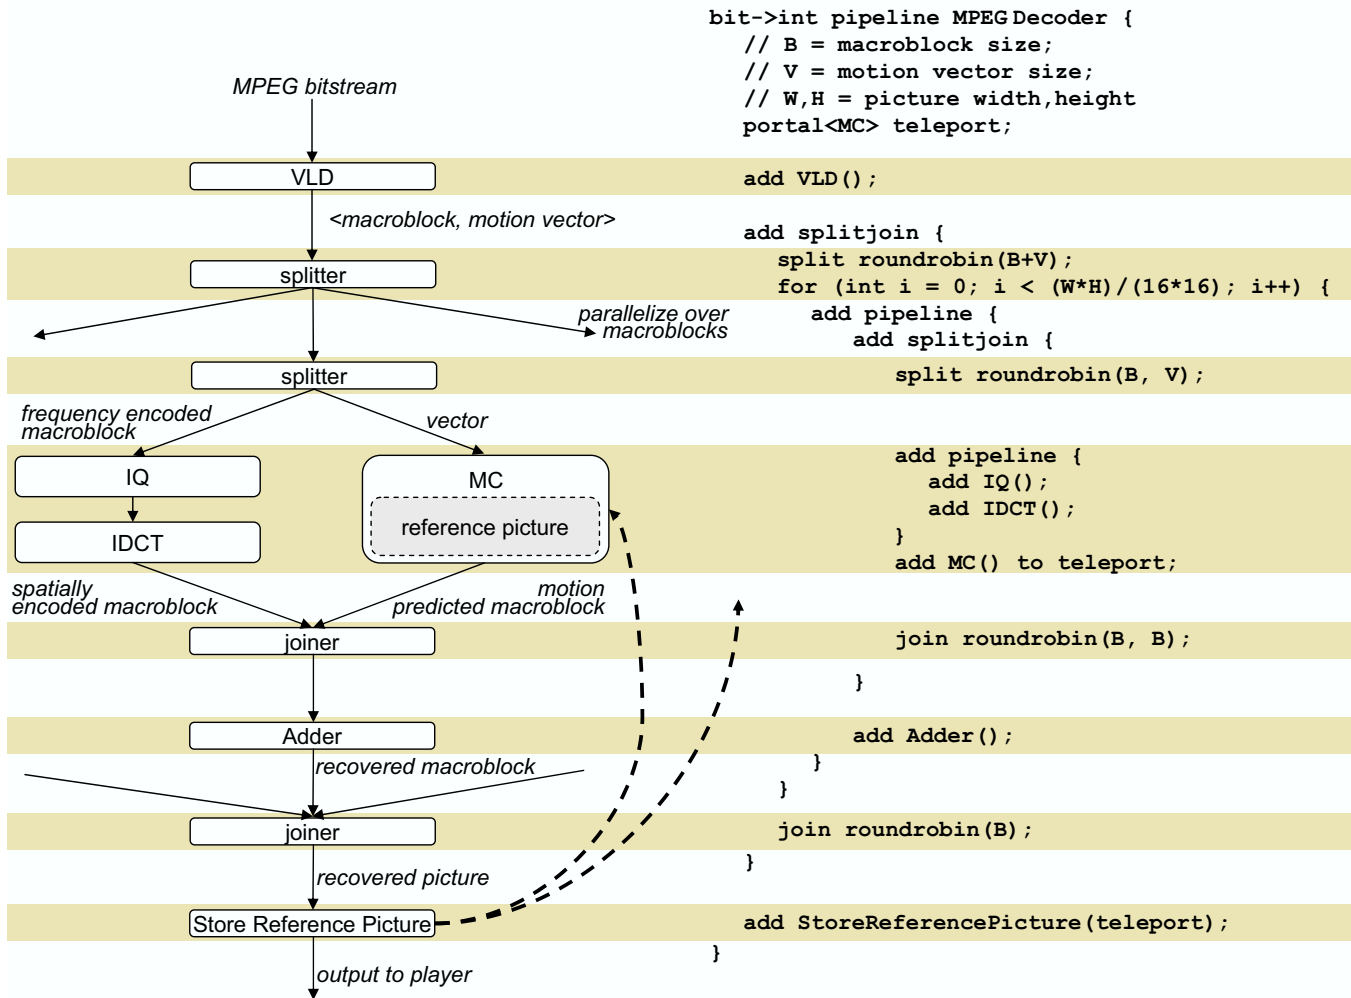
MPEG bitstream

VLD

<macroblock, motion vector>

splitter

parallelize over macroblocks

splitter

frequency encoded macroblock

vector

IQ

MC

reference picture

IDCT

spatially encoded macroblock

motion predicted macroblock

joiner

Adder

recovered macroblock

joiner

recovered picture

Store Reference Picture

output to player

bit->int pipeline MPEG Decoder {
// B = macroblock size;
// V = motion vector size;
// W,H = picture width,height
portal<MC> teleport;

add VLD();

add splitjoin {
split roundrobin(B+V);
for (int i = 0; i < (W*H)/(16*16); i++) {
add pipeline {
add splitjoin {
split roundrobin(B, V);

add pipeline {
add IQ();
add IDCT();
}
add MC() to teleport;

join roundrobin(B, B);

}

add Adder();
}
}
join roundrobin(B);
}

add StoreReferencePicture(teleport);
}